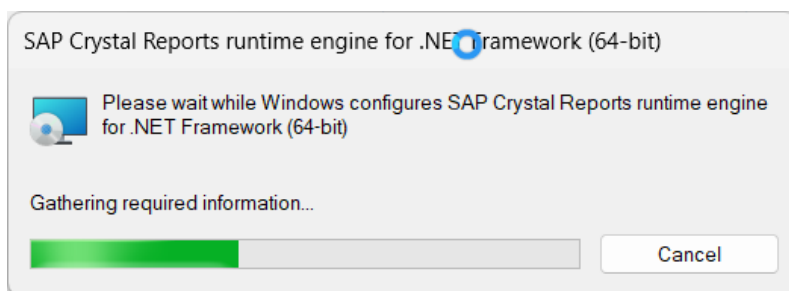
SAP Crystal Reports runtime engine for .NET Framework (64-bit)

Please wait while Windows configures SAP Crystal Reports runtime engine for .NET Framework (64-bit)

Gathering required information...

Cancel